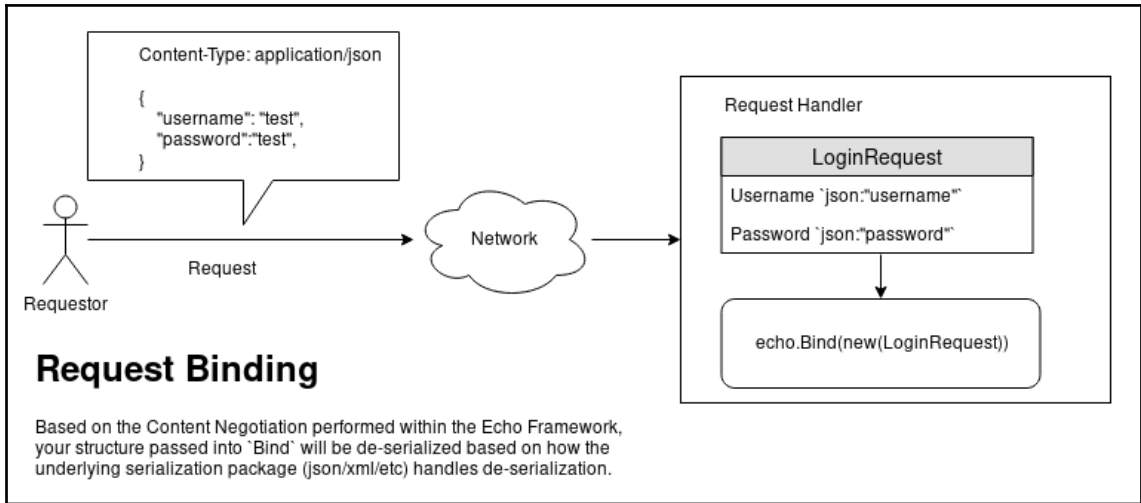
Content-Type: application/json

{
"username": "test",
"password":"test",
}

Requestor

Request

Network

Request Handler

LoginRequest

Username `json:"username"`

Password `json:"password"`

echo.Bind(new(LoginRequest))

Request Binding

Based on the Content Negotiation performed within the Echo Framework, your structure passed into `Bind` will be de-serialized based on how the underlying serialization package (json/xml/etc) handles de-serialization.